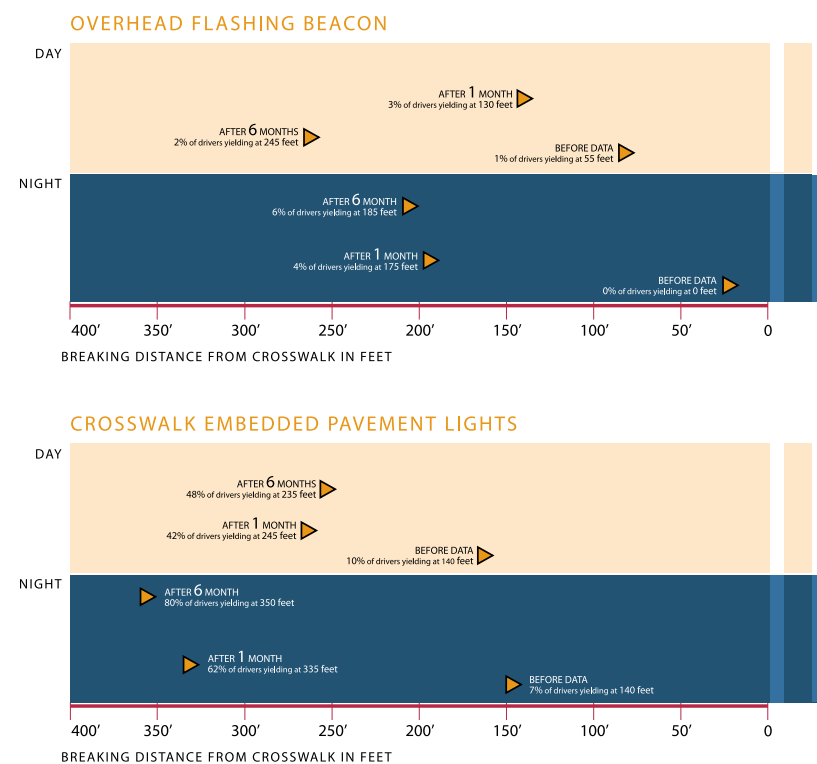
OVERHEAD FLASHING BEACON

DAY

AFTER 1 MONTH
3% of drivers yielding at 130 feet

AFTER 6 MONTHS
2% of drivers yielding at 245 feet

BEFORE DATA
1% of drivers yielding at 55 feet

NIGHT

AFTER 6 MONTH
6% of drivers yielding at 185 feet

AFTER 1 MONTH
4% of drivers yielding at 175 feet

BEFORE DATA
0% of drivers yielding at 0 feet

400′ 350′ 300′ 250′ 200′ 150′ 100′ 50′ 0

BREAKING DISTANCE FROM CROSSWALK IN FEET

CROSSWALK EMBEDDED PAVEMENT LIGHTS

DAY

AFTER 6 MONTHS
48% of drivers yielding at 235 feet

AFTER 1 MONTH
42% of drivers yielding at 245 feet

BEFORE DATA
10% of drivers yielding at 140 feet

NIGHT

AFTER 6 MONTH
80% of drivers yielding at 350 feet

AFTER 1 MONTH
62% of drivers yielding at 335 feet

BEFORE DATA
7% of drivers yielding at 140 feet

400′ 350′ 300′ 250′ 200′ 150′ 100′ 50′ 0

BREAKING DISTANCE FROM CROSSWALK IN FEET